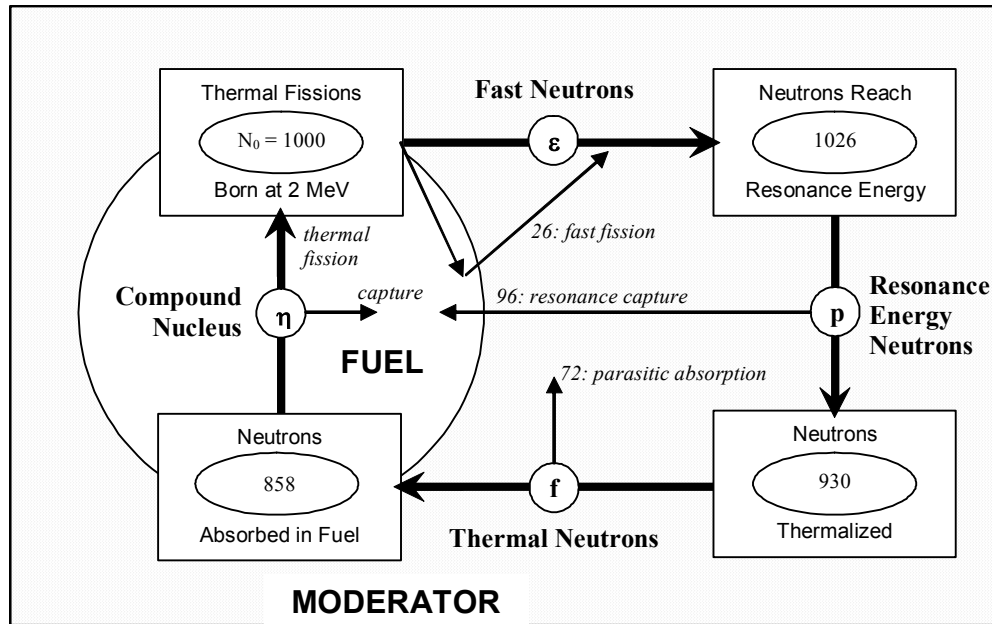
Thermal Fissions

$N_0 = 1000$

Born at 2 MeV

Fast Neutrons

ε

Neutrons Reach

1026

Resonance Energy

26: fast fission

thermal fission

Compound Nucleus

η

capture

96: resonance capture

p

Resonance Energy Neutrons

FUEL

72: parasitic absorption

Neutrons

858

Absorbed in Fuel

f

Neutrons

930

Thermalized

Thermal Neutrons

MODERATOR